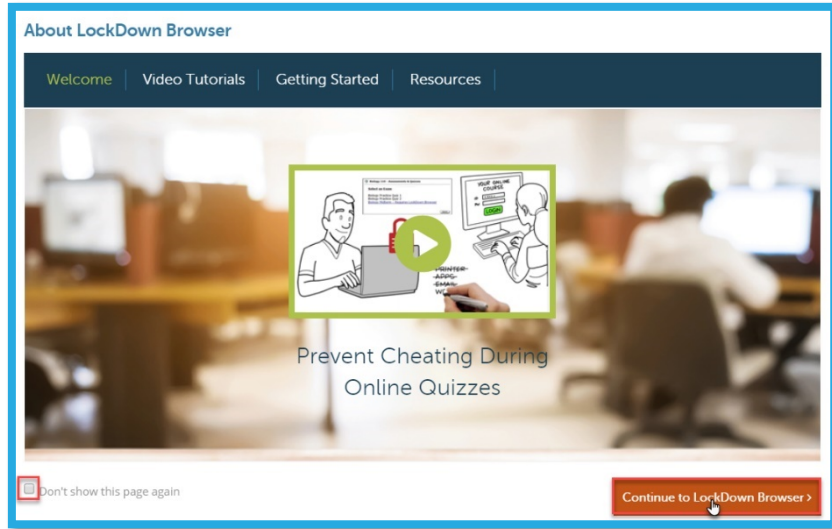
About LockDown Browser

Welcome | Video Tutorials | Getting Started | Resources

YOUR ONLINE COURSE

LOGIN

PRINTER APPS EMAIL WEB

Prevent Cheating During Online Quizzes

Don't show this page again

Continue to LockDown Browser ›